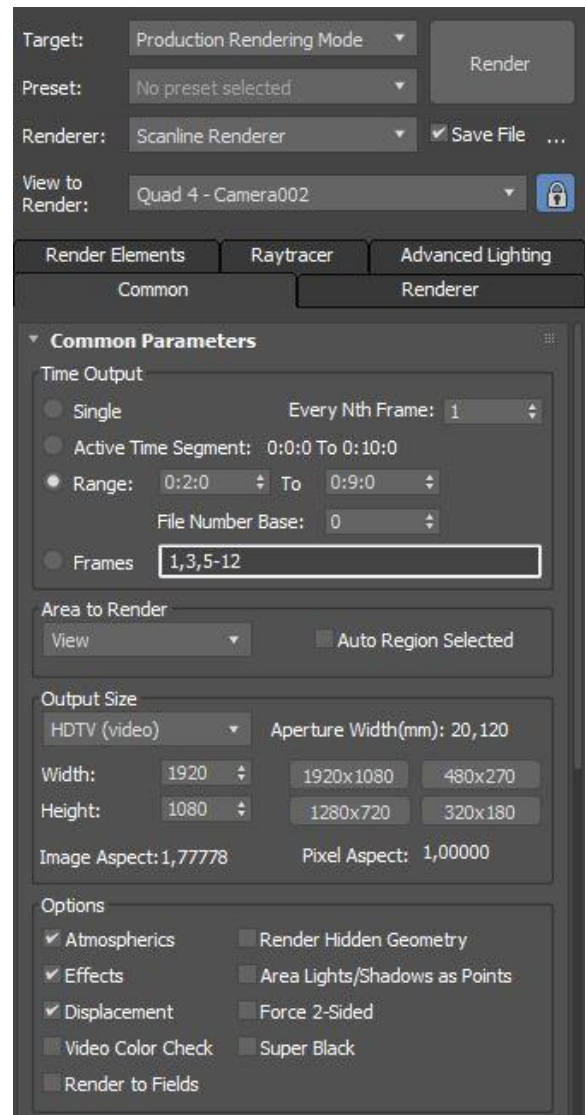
Target: Production Rendering Mode
Render
Preset: No preset selected
Renderer: Scanline Renderer
Save File ...
View to Render: Quad 4 - Camera002

Render Elements | Raytracer | Advanced Lighting
Common | Renderer

Common Parameters

Time Output
Single
Every Nth Frame: 1
Active Time Segment: 0:0:0 To 0:10:0
Range: 0:2:0 To 0:9:0
File Number Base: 0
Frames 1,3,5-12

Area to Render
View
Auto Region Selected

Output Size
HDTV (video)
Aperture Width(mm): 20,120
Width: 1920
1920x1080
480x270
Height: 1080
1280x720
320x180
Image Aspect: 1,77778
Pixel Aspect: 1,00000

Options
Atmospherics
Render Hidden Geometry
Effects
Area Lights/Shadows as Points
Displacement
Force 2-Sided
Video Color Check
Super Black
Render to Fields